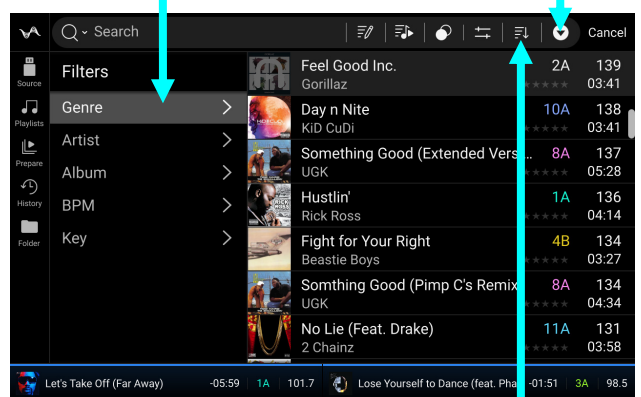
Search

Cancel

Source

Playlists

Prepare

History

Folder

Filters

Genre

Artist

Album

BPM

Key

Feel Good Inc.
Gorillaz
2A
139
03:41

Day n Nite
KiD CuDi
10A
138
03:41

Something Good (Extended Vers...
UGK
8A
137
05:28

Hustlin'
Rick Ross
1A
136
04:14

Fight for Your Right
Beastie Boys
4B
134
03:27

Somthing Good (Pimp C's Remix...
UGK
8A
134
04:34

No Lie (Feat. Drake)
2 Chainz
11A
131
03:58

Let's Take Off (Far Away) -05:59 1A 101.7

Lose Yourself to Dance (feat. Pha -01:51 3A 98.5